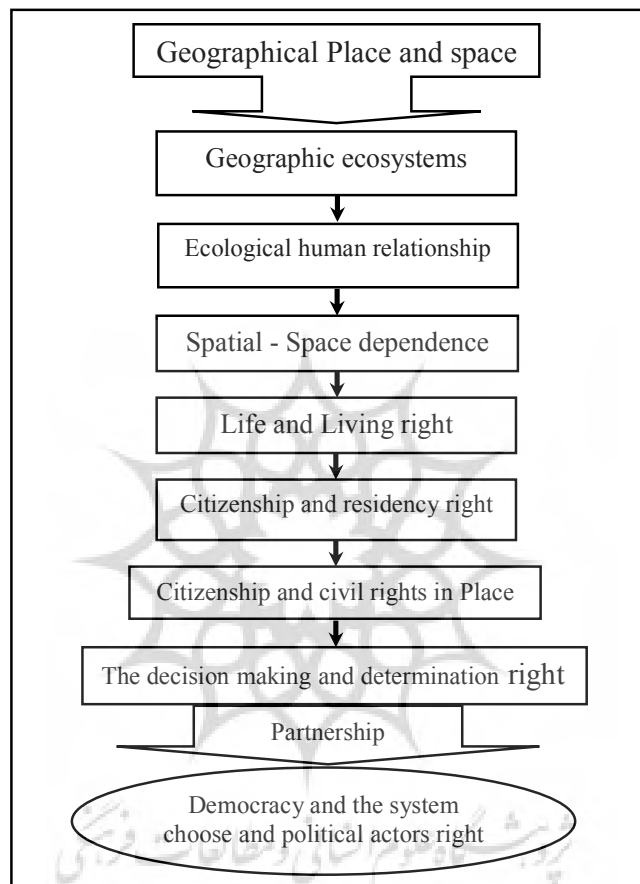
Geographical Place and space

Geographic ecosystems

Ecological human relationship

Spatial - Space dependence

Life and Living right

Citizenship and residency right

Citizenship and civil rights in Place

The decision making and determination right

Partnership

Democracy and the system choose and political actors right